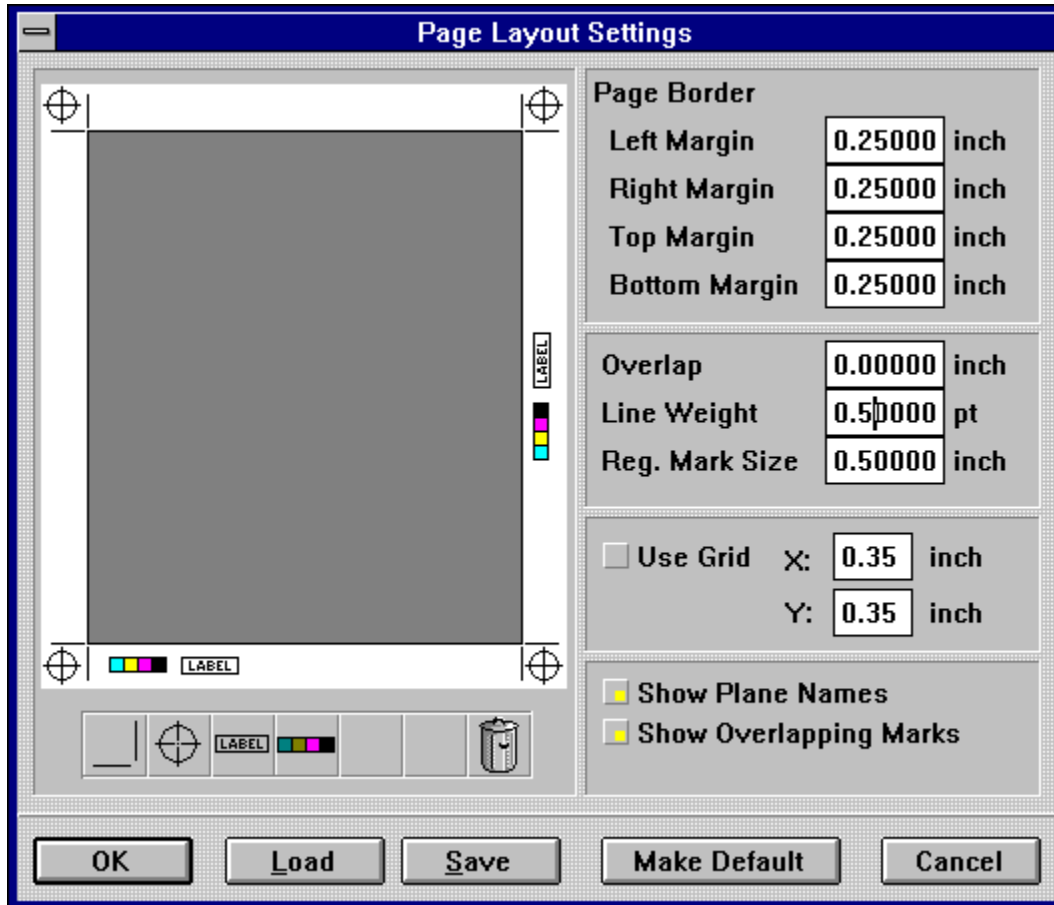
Page Layout Settings

LABEL

LABEL

LABEL

Page Border

Left Margin 0.25000 inch

Right Margin 0.25000 inch

Top Margin 0.25000 inch

Bottom Margin 0.25000 inch

Overlap 0.00000 inch

Line Weight 0.50000 pt

Reg. Mark Size 0.50000 inch

Use Grid X: 0.35 inch

Y: 0.35 inch

Show Plane Names

Show Overlapping Marks

OK Load Save Make Default Cancel